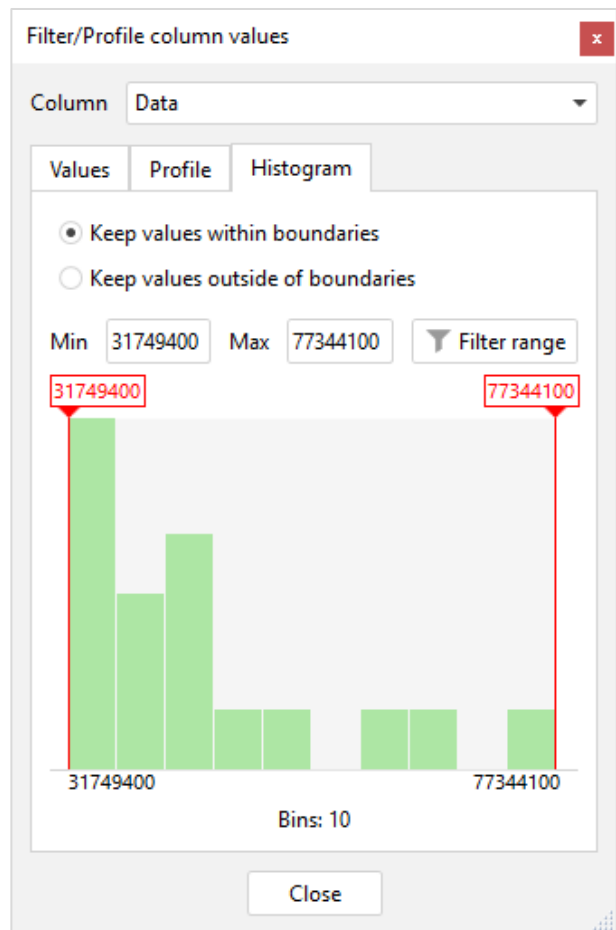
Filter/Profile column values

x

Column Data

Values Profile Histogram

Keep values within boundaries

Keep values outside of boundaries

Min 31749400 Max 77344100 Filter range

31749400

77344100

31749400

77344100

Bins: 10

Close